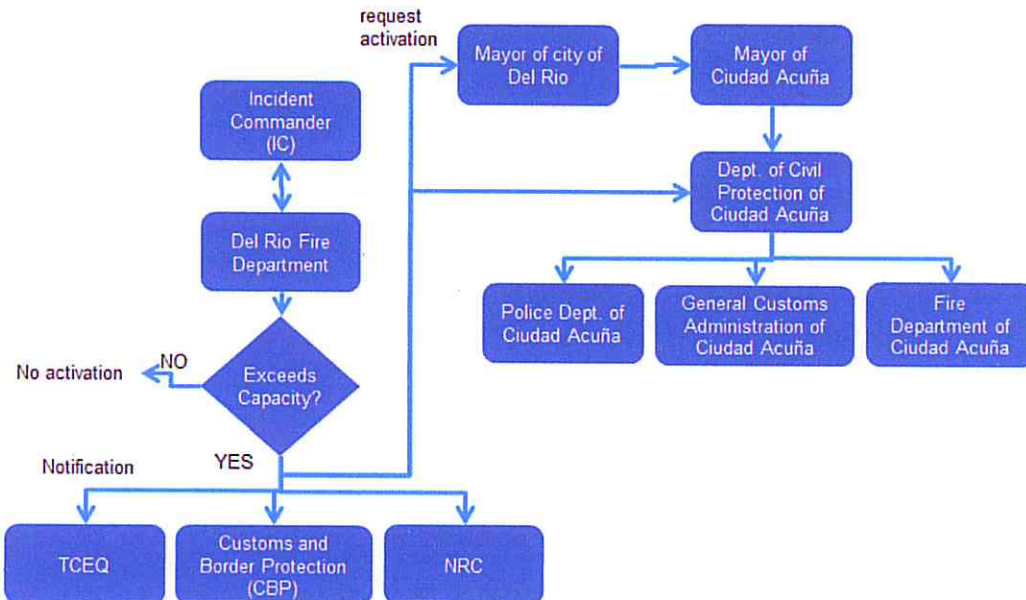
request activation

Mayor of city of Del Rio

Mayor of Ciudad Acuña

Incident Commander (IC)

Dept. of Civil Protection of Ciudad Acuña

Del Rio Fire Department

Police Dept. of Ciudad Acuña

General Customs Administration of Ciudad Acuña

Fire Department of Ciudad Acuña

No activation

NO

Exceeds Capacity?

Notification

YES

TCEQ

Customs and Border Protection (CBP)

NRC